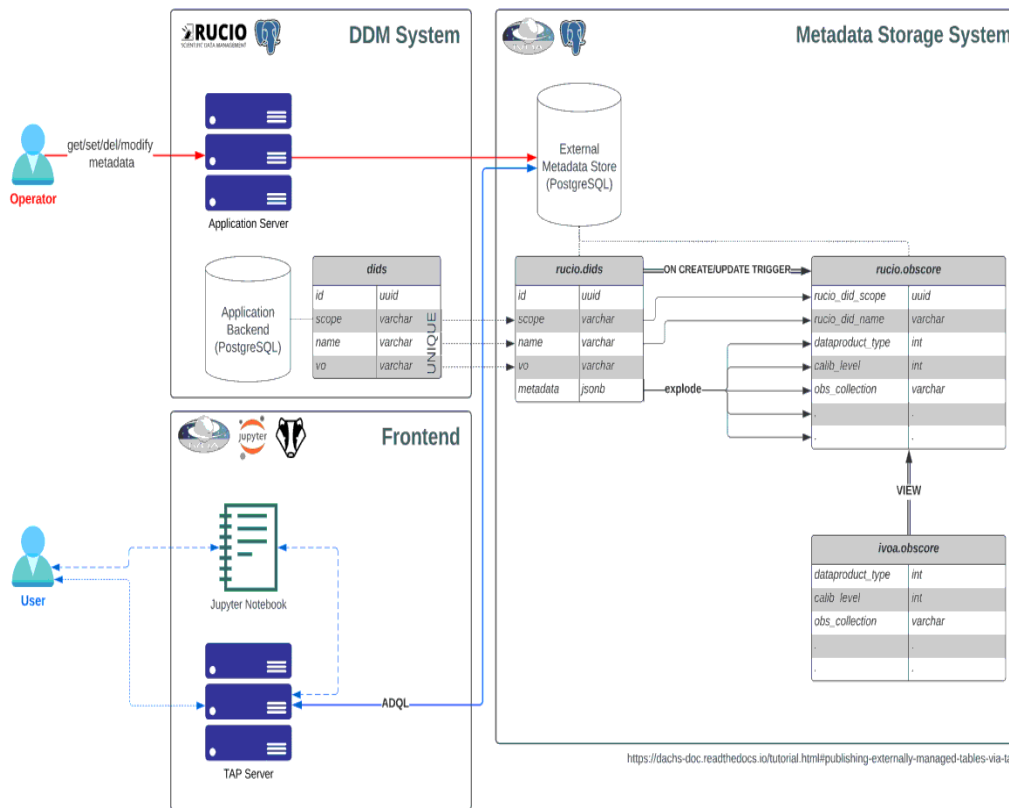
RUCIO
SCIENTIFIC DATA MANAGEMENT

DDM System

Metadata Storage System

get/set/del/modify metadata

Operator

Application Server

External Metadata Store (PostgreSQL)

Application Backend (PostgreSQL)

| dids | |
|---|---|
| id | uuid |
| scope | varchar |
| name | varchar |
| vo | varchar |

UNIQUE

| rucio.dids | |
|---|---|
| id | uuid |
| scope | varchar |
| name | varchar |
| vo | varchar |
| metadata | jsonb |

ON CREATE/UPDATE TRIGGER

| rucio.obscore | |
|---|---|
| rucio_did_scope | uuid |
| rucio_did_name | varchar |
| dataproduct_type | int |
| calib_level | int |
| obs_collection | varchar |
| . | . |
| . | . |

explode

Frontend

jupyter

VIEW

User

Jupyter Notebook

| ivoa.obscore | |
|---|---|
| dataproduct_type | int |
| calib_level | int |
| obs_collection | varchar |
| . | . |
| . | . |

ADQL

TAP Server

https://dachs-doc.readthedocs.io/tutorial.html#publishing-externally-managed-tables-via-ta